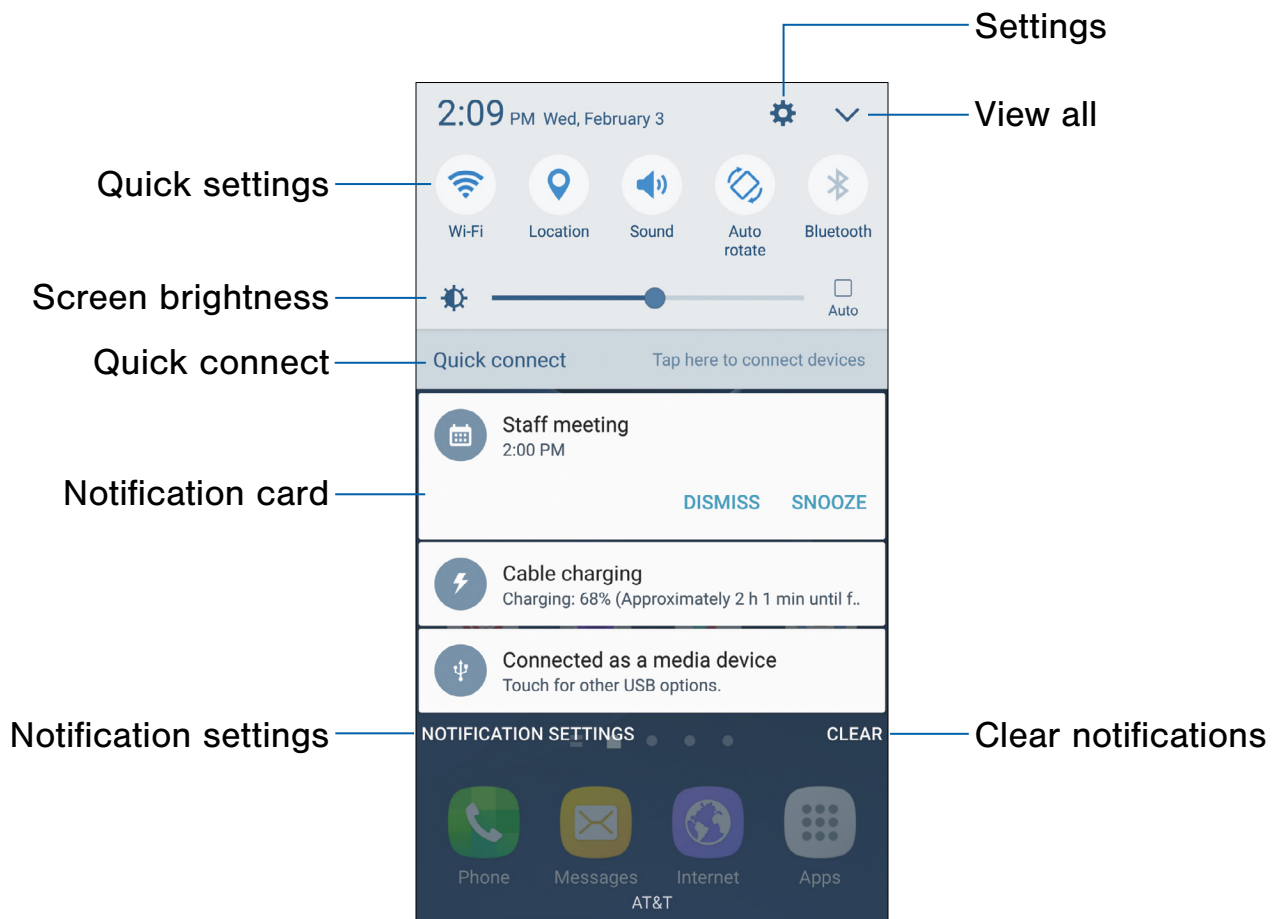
Settings

View all

Quick settings

Screen brightness

Quick connect

Notification card

Notification settings

Clear notifications

2:09 PM Wed, February 3

Wi-Fi
Location
Sound
Auto rotate
Bluetooth

Auto

Quick connect
Tap here to connect devices

Staff meeting
2:00 PM
DISMISS
SNOOZE

Cable charging
Charging: 68% (Approximately 2 h 1 min until f..

Connected as a media device
Touch for other USB options.

NOTIFICATION SETTINGS
CLEAR

Phone
Messages
Internet
Apps
AT&T